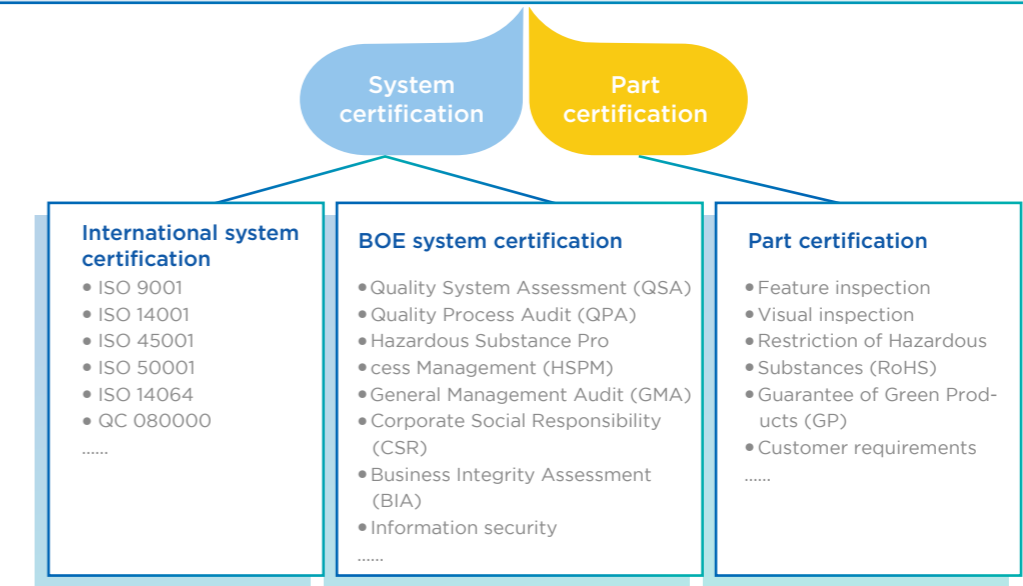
System certification

Part certification

International system certification

- ISO 9001
- ISO 14001
- ISO 45001
- ISO 50001
- ISO 14064
- QC 080000

......

BOE system certification

- Quality System Assessment (QSA)
- Quality Process Audit (QPA)
- Hazardous Substance Pro
- cess Management (HSPM)
- General Management Audit (GMA)
- Corporate Social Responsibility (CSR)
- Business Integrity Assessment (BIA)
- Information security

......

Part certification

- Feature inspection
- Visual inspection
- Restriction of Hazardous
- Substances (RoHS)
- Guarantee of Green Products (GP)
- Customer requirements

......